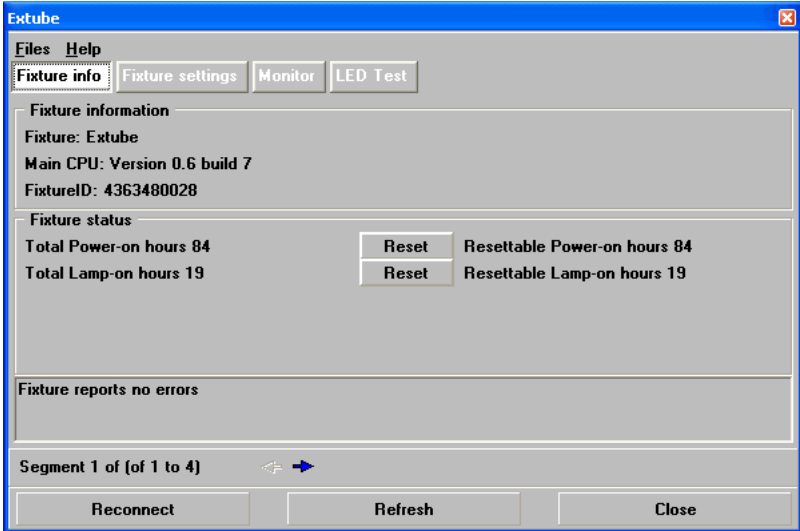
Extube

Files Help

Fixture info | Fixture settings | Monitor | LED Test

Fixture information

Fixture: Extube

Main CPU: Version 0.6 build 7

FixtureID: 4363480028

Fixture status

Total Power-on hours 84 | Reset | Resettable Power-on hours 84

Total Lamp-on hours 19 | Reset | Resettable Lamp-on hours 19

Fixture reports no errors

Segment 1 of (of 1 to 4)

Reconnect | Refresh | Close